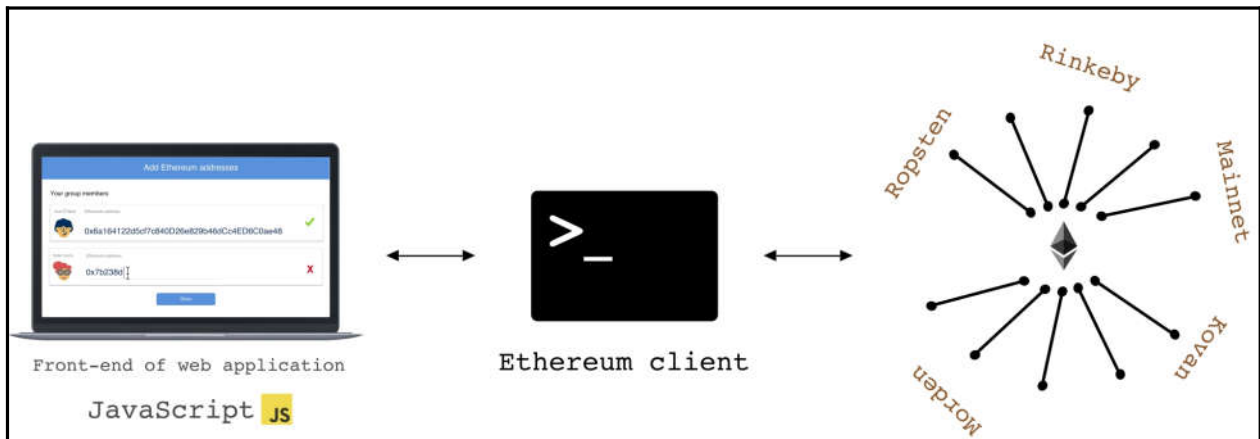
Add Ethereum addresses

Your group members

Ethereum address

0x6a164122d5cf7c840D26e829b46dCc4ED6C0ae48

Ethereum address

0x7b238d

Save

Front-end of web application

JavaScript JS

>_

Ethereum client

Rinkeby

Ropsten

Mainnet

Kovan

Morden